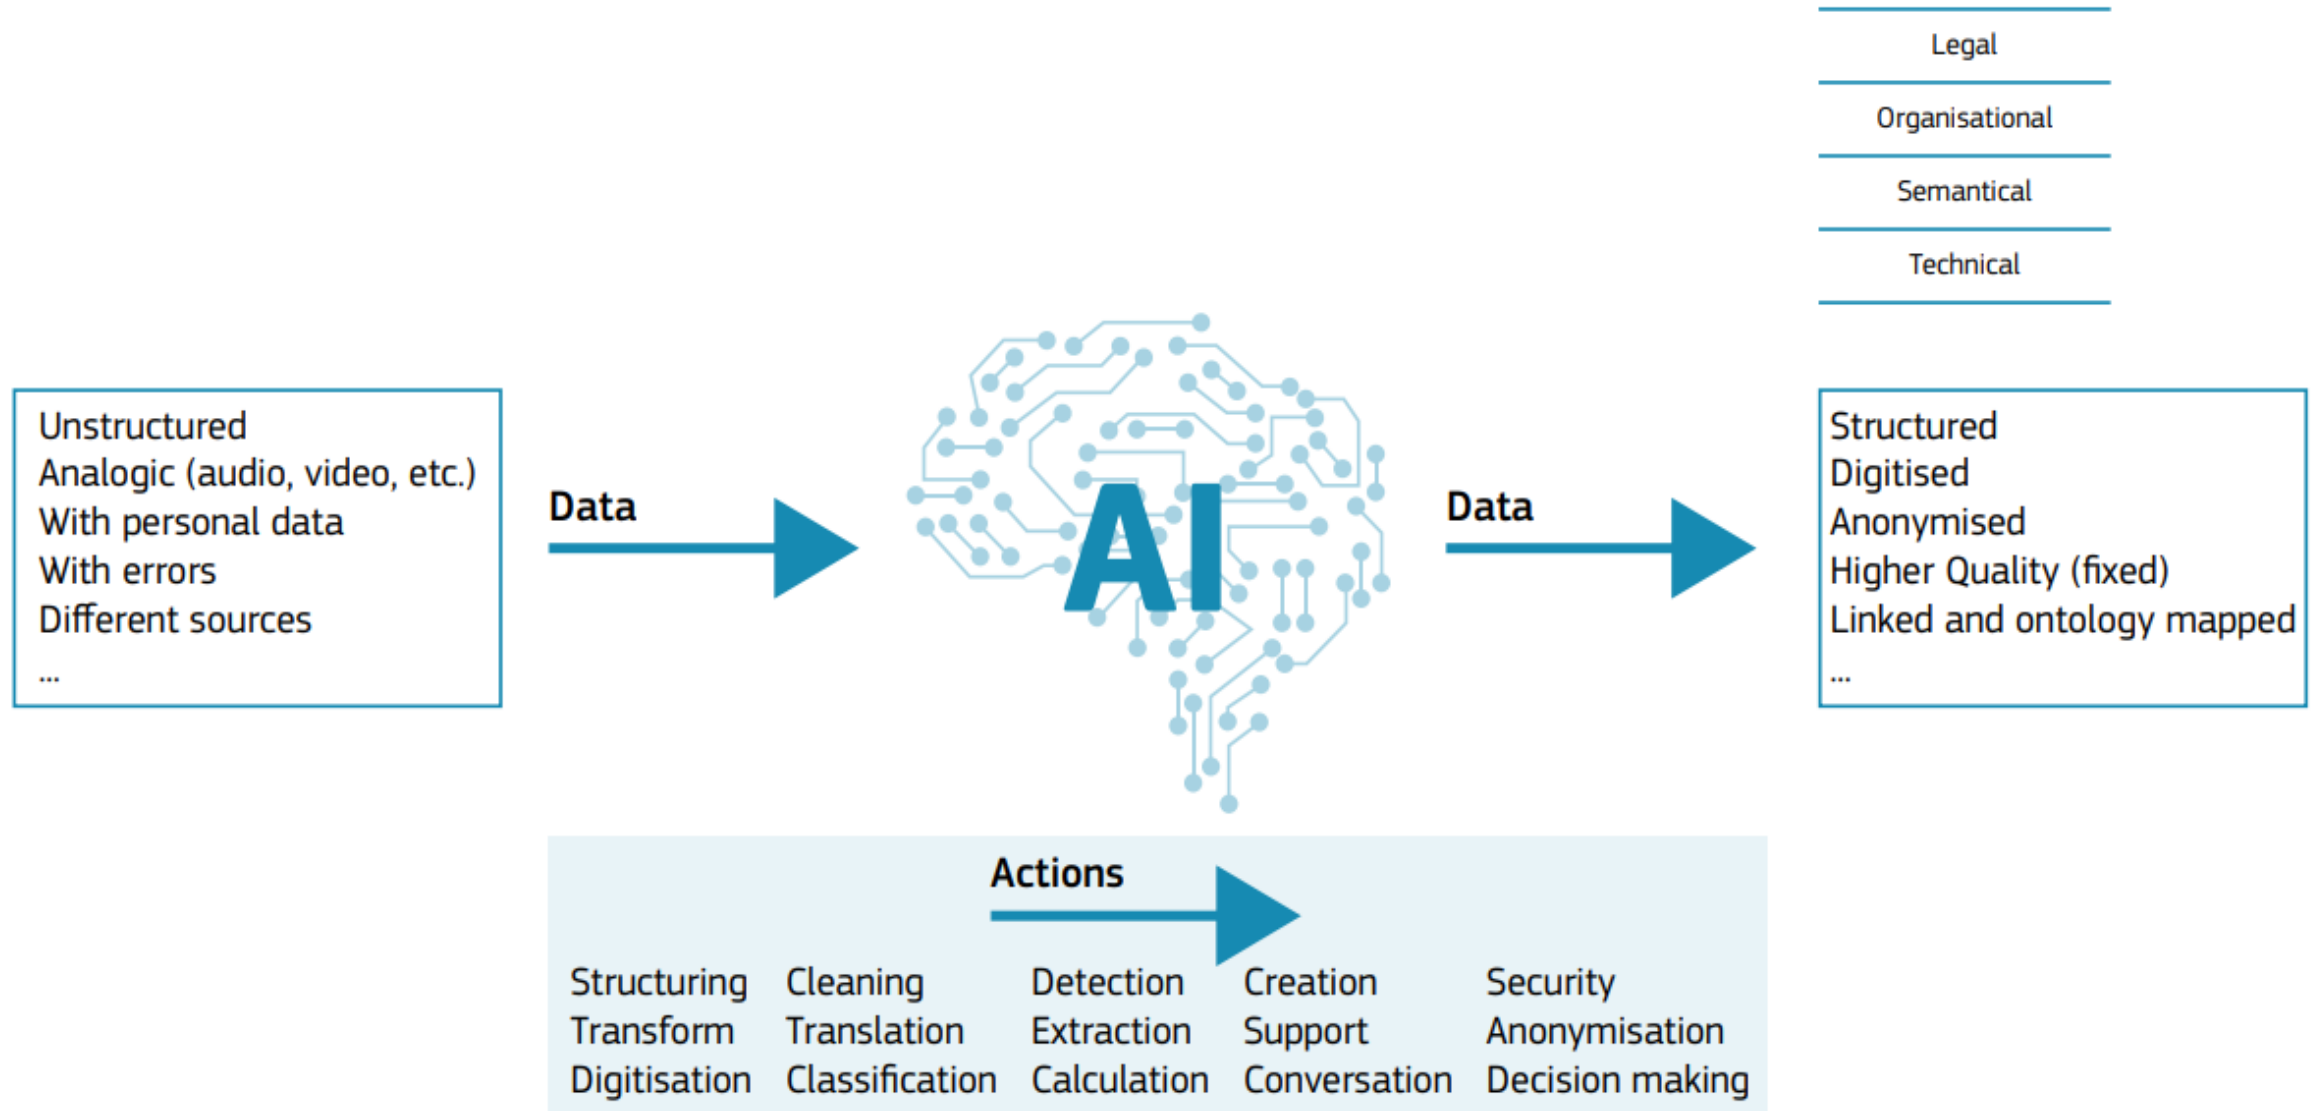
Legal

Organisational

Semantical

Technical

Unstructured
Analogic (audio, video, etc.)
With personal data
With errors
Different sources
...

Data

AI

Data

Structured
Digitised
Anonymised
Higher Quality (fixed)
Linked and ontology mapped
...

Actions

Structuring
Transform
Digitisation

Cleaning
Translation
Classification

Detection
Extraction
Calculation

Creation
Support
Conversation

Security
Anonymisation
Decision making